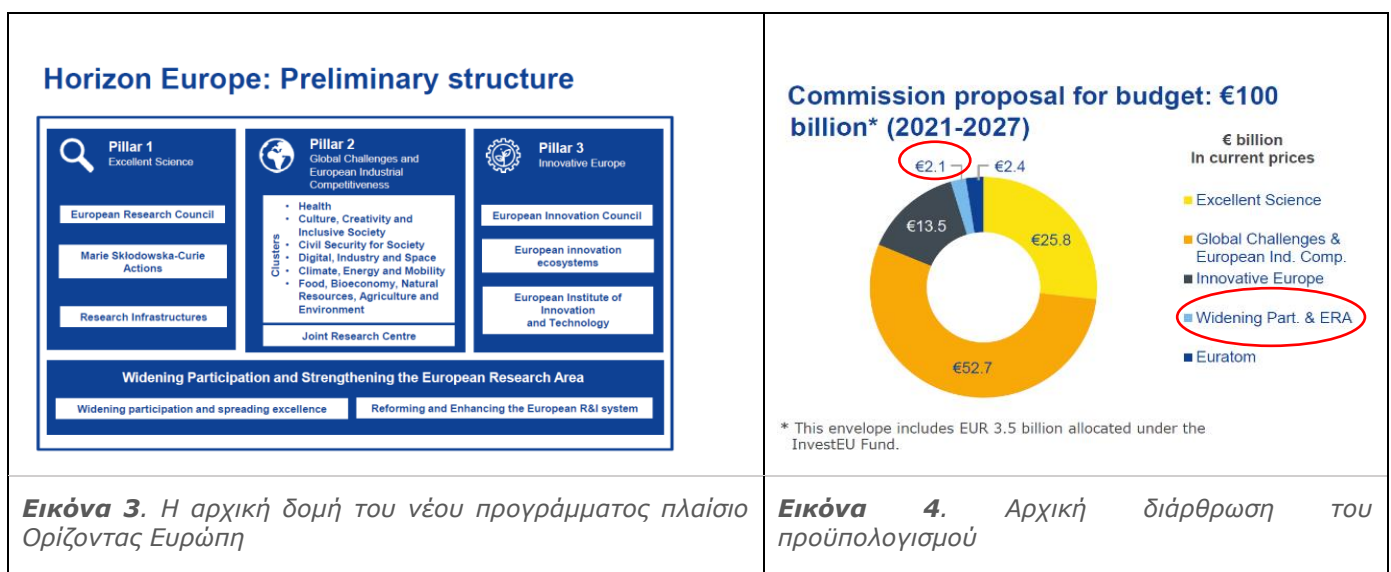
Horizon Europe: Preliminary structure

Pillar 1
Excellent Science

European Research Council

Marie Sklodowska-Curie Actions

Research Infrastructures

Pillar 2
Global Challenges and European Industrial Competitiveness

Clusters
• Health
• Culture, Creativity and Inclusive Society
• Civil Security for Society
• Digital, Industry and Space
• Climate, Energy and Mobility
• Food, Bioeconomy, Natural Resources, Agriculture and Environment

Joint Research Centre

Pillar 3
Innovative Europe

European Innovation Council

European innovation ecosystems

European Institute of Innovation and Technology

Widening Participation and Strengthening the European Research Area

Widening participation and spreading excellence

Reforming and Enhancing the European R&I system

Commission proposal for budget: €100 billion* (2021-2027)

€2.1
€2.4
€13.5
€25.8
€52.7

€ billion
In current prices

Excellent Science
Global Challenges & European Ind. Comp.
Innovative Europe
Widening Part. & ERA
Euratom

* This envelope includes EUR 3.5 billion allocated under the InvestEU Fund.

**Εικόνα 3**. Η αρχική δομή του νέου προγράμματος πλαίσιο Ορίζοντας Ευρώπη

**Εικόνα 4**. Αρχική διάρθρωση του προϋπολογισμού